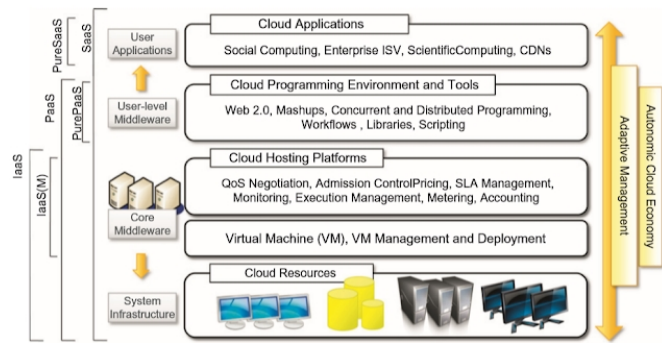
PureSaaS

SaaS

PaaS

PurePaaS

IaaS

IaaS(M)

User Applications

User-level Middleware

Core Middleware

System Infrastructure

Cloud Applications

Social Computing, Enterprise ISV, ScientificComputing, CDNs

Cloud Programming Environment and Tools

Web 2.0, Mashups, Concurrent and Distributed Programming, Workflows , Libraries, Scripting

Cloud Hosting Platforms

QoS Negotiation, Admission ControlPricing, SLA Management, Monitoring, Execution Management, Metering, Accounting

Virtual Machine (VM), VM Management and Deployment

Cloud Resources

Adaptive Management

Autonomic Cloud Economy